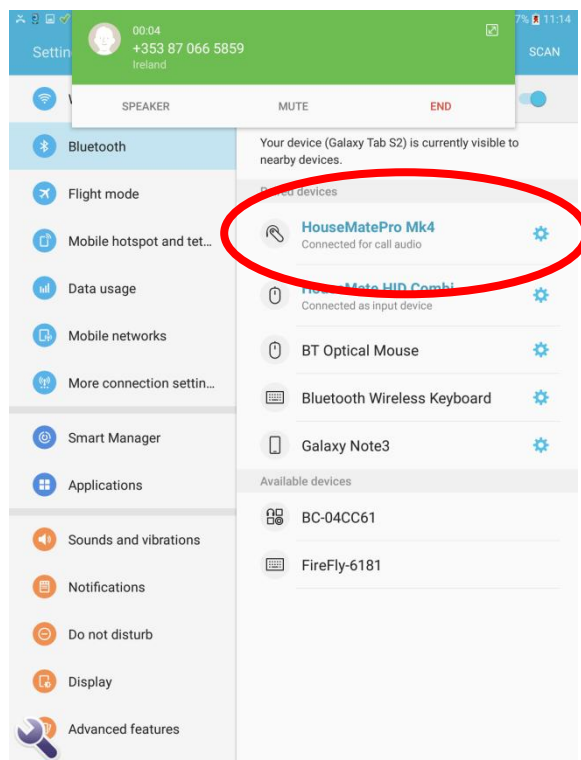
7% 11:14

Settin

SCAN

00:04
+353 87 066 5859
Ireland

SPEAKER
MUTE
END

Bluetooth
Flight mode
Mobile hotspot and tet...
Data usage
Mobile networks
More connection settin...
Smart Manager
Applications
Sounds and vibrations
Notifications
Do not disturb
Display
Advanced features

Your device (Galaxy Tab S2) is currently visible to nearby devices.

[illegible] devices

HouseMatePro Mk4
Connected for call audio

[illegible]
Connected as input device

BT Optical Mouse

Bluetooth Wireless Keyboard

Galaxy Note3

Available devices

BC-04CC61

FireFly-6181